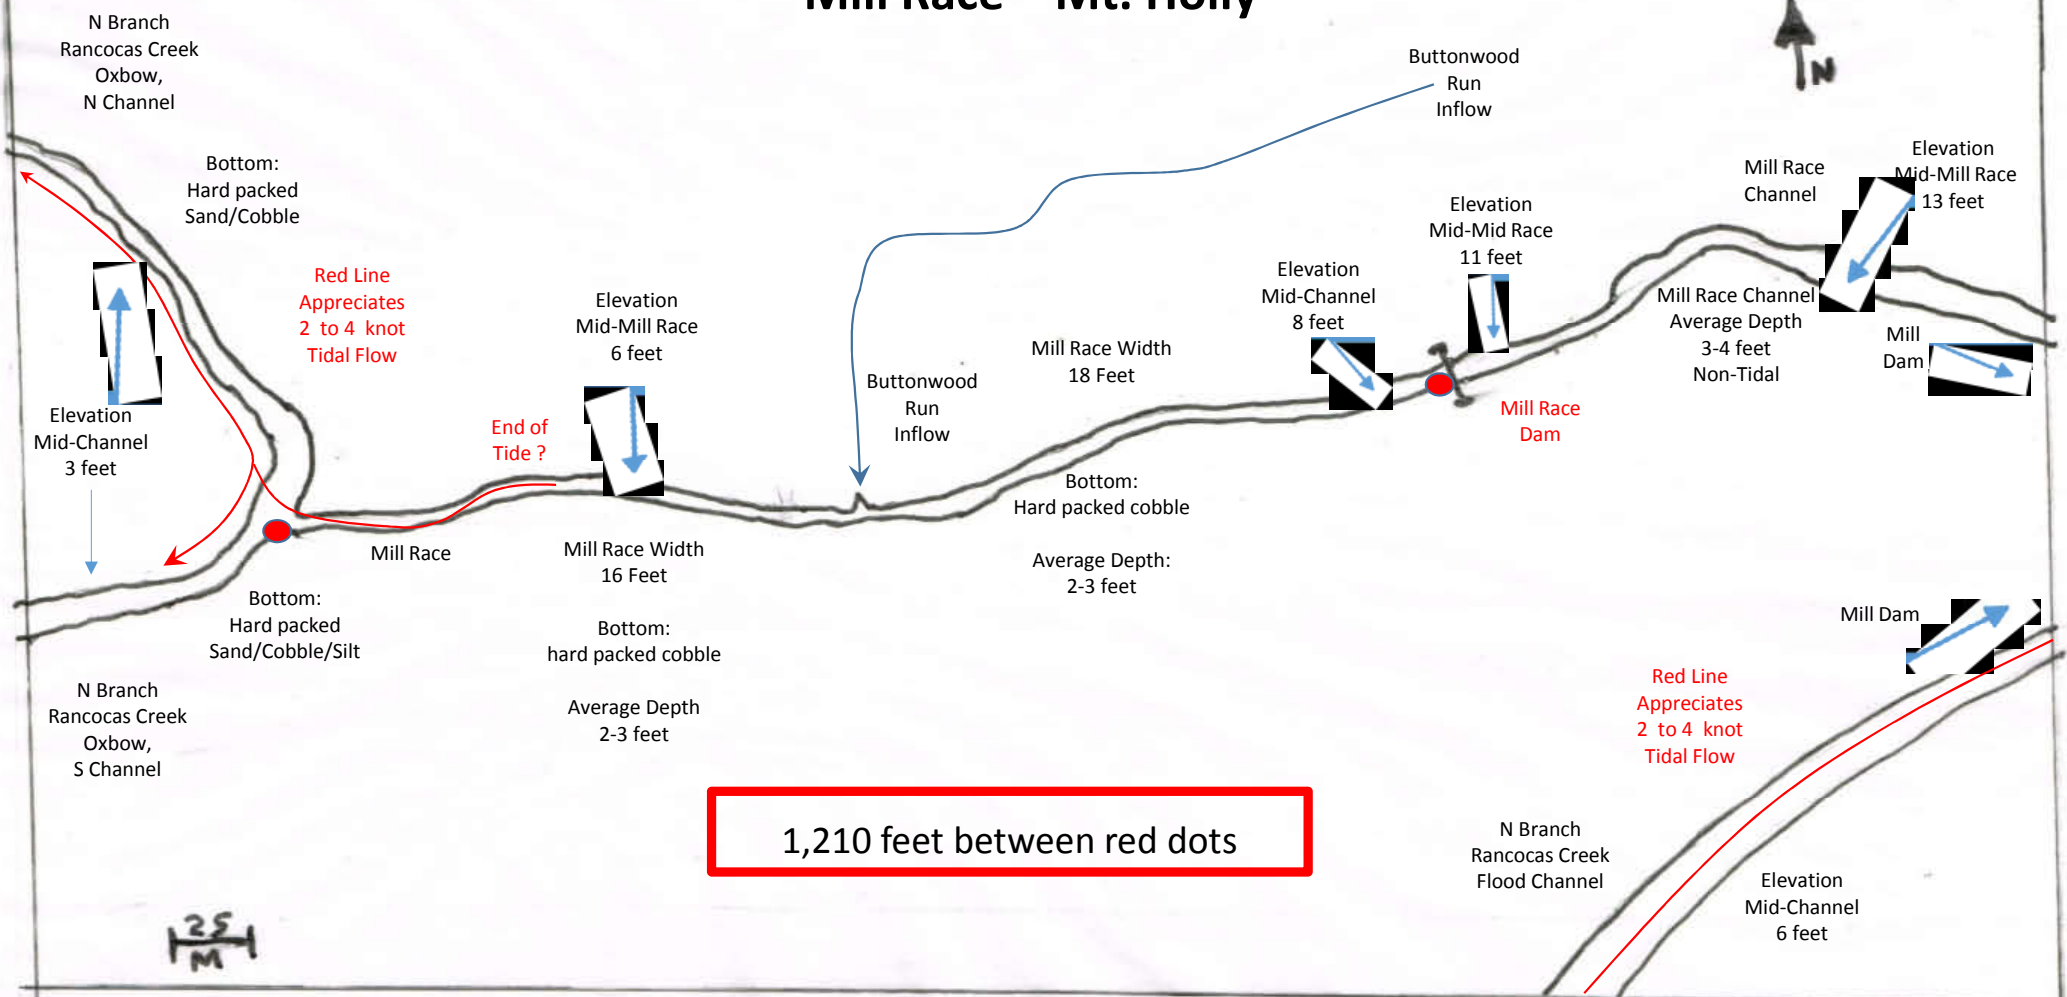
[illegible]

N

N Branch Rancocas Creek Oxbow, N Channel

Bottom: Hard packed Sand/Cobble

Red Line Appreciates 2 to 4 knot Tidal Flow

Elevation Mid-Channel 3 feet

End of Tide ?

Elevation Mid-Mill Race 6 feet

Buttonwood Run Inflow

Buttonwood Run Inflow

Mill Race Width 18 Feet

Elevation Mid-Channel 8 feet

Elevation Mid-Mid Race 11 feet

Mill Race Channel

Elevation Mid-Mill Race 13 feet

Mill Race Channel Average Depth 3-4 feet Non-Tidal

Mill Dam

Mill Race Dam

Mill Race

Mill Race Width 16 Feet

Bottom: Hard packed cobble

Average Depth: 2-3 feet

Bottom: Hard packed Sand/Cobble/Silt

Bottom: hard packed cobble

Average Depth 2-3 feet

N Branch Rancocas Creek Oxbow, S Channel

Mill Dam

Red Line Appreciates 2 to 4 knot Tidal Flow

1,210 feet between red dots

N Branch Rancocas Creek Flood Channel

Elevation Mid-Channel 6 feet

25 M